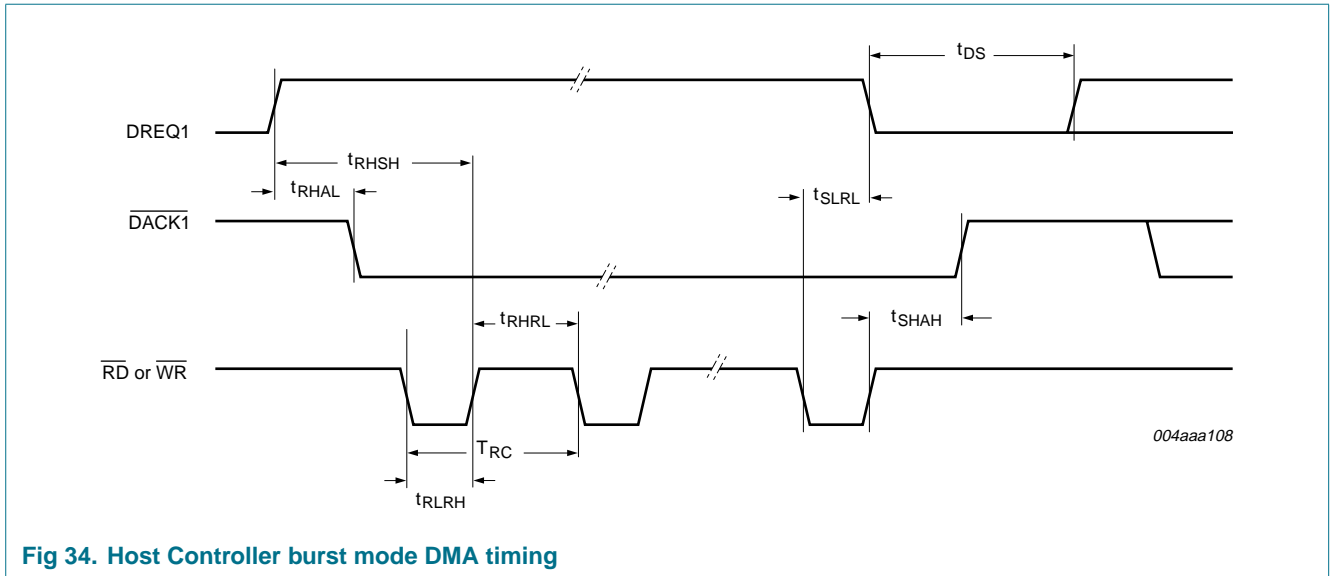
$t_{DS}$

DREQ1

$t_{RHSH}$

$t_{RHAL}$

$t_{SLRL}$

$\overline{DACK1}$

$t_{RHRL}$

$t_{SHAH}$

$\overline{RD}$ or $\overline{WR}$

004aaa108

$T_{RC}$

$t_{RLRH}$

Fig 34. Host Controller burst mode DMA timing